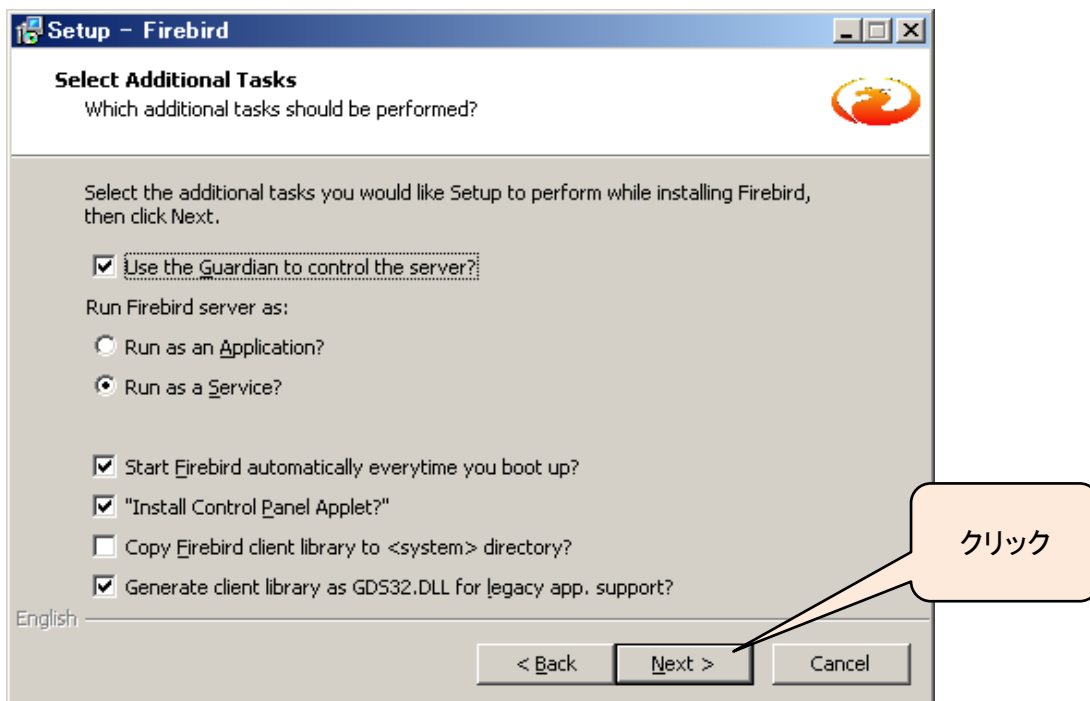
Setup – Firebird

Select Additional Tasks
Which additional tasks should be performed?

Select the additional tasks you would like Setup to perform while installing Firebird, then click Next.

☑ Use the Guardian to control the server?

Run Firebird server as:

○ Run as an Application?

◉ Run as a Service?

☑ Start Firebird automatically everytime you boot up?

☑ "Install Control Panel Applet?"

☐ Copy Firebird client library to <system> directory?

☑ Generate client library as GDS32.DLL for legacy app. support?

English

< Back   Next >   Cancel

クリック